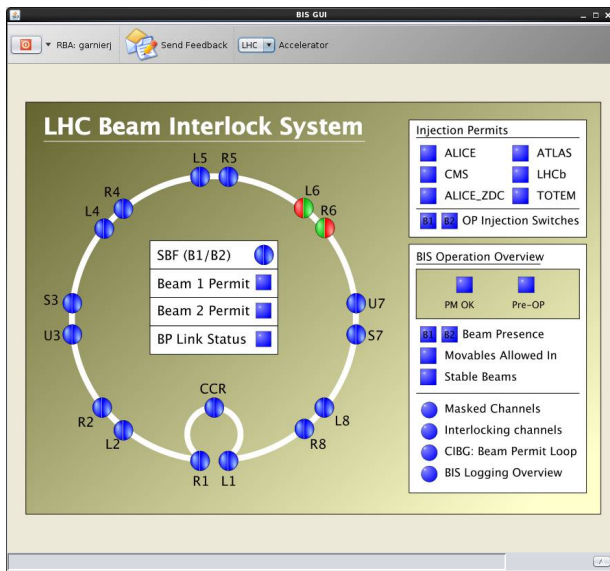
BIS GUI

RBA: garnierj Send Feedback LHC Accelerator

LHC Beam Interlock System

L5 R5
R4
L4
L6
R6
S3
U3
U7
S7
R2
L2
CCR
L8
R8
R1 L1

SBF (B1/B2)
Beam 1 Permit
Beam 2 Permit
BP Link Status

Injection Permits
ALICE
ATLAS
CMS
LHCb
ALICE_ZDC
TOTEM
B1 B2 OP Injection Switches

BIS Operation Overview
PM OK
Pre-OP
B1 B2 Beam Presence
Movables Allowed In
Stable Beams
Masked Channels
Interlocking channels
CIBG: Beam Permit Loop
BIS Logging Overview